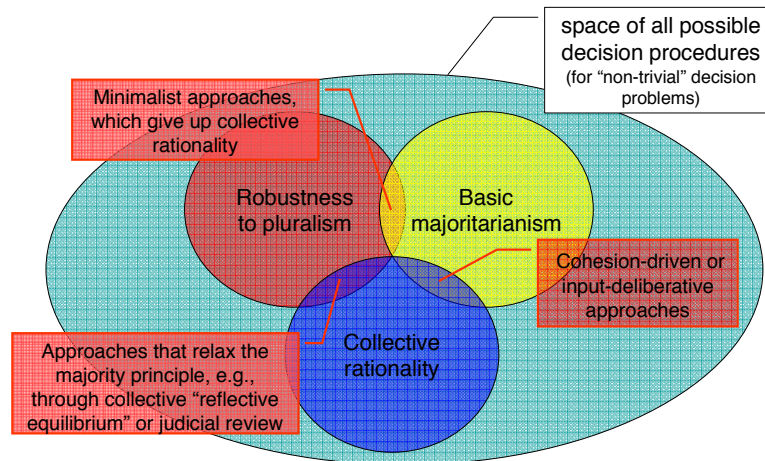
space of all possible decision procedures
(for "non-trivial" decision problems)

Minimalist approaches, which give up collective rationality

Robustness to pluralism

Basic majoritarianism

Cohesion-driven or input-deliberative approaches

Collective rationality

Approaches that relax the majority principle, e.g., through collective "reflective equilibrium" or judicial review